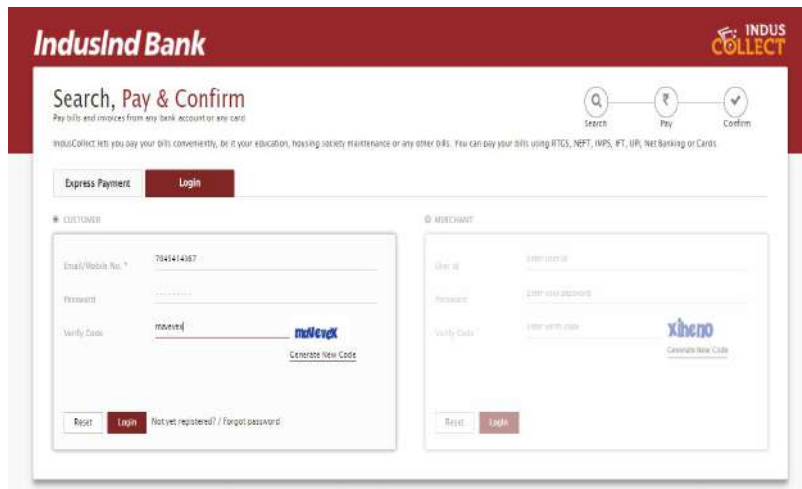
IndusInd Bank

INDUS COLLECT

Search, Pay & Confirm
Pay bills and invoices from any bank account or any card

Search Pay Confirm

IndusCollect lets you pay your bills conveniently, be it your education, housing society maintenance or any other bills. You can pay your bills using RTGS, NEFT, IMPS, IFT, UPI, Net Banking or Cards

Express Payment Login

CUSTOMER

Email/Mobile No. * 7045414367

Password ..........

Verify Code mavevex mAVevex

Generate New Code

Reset Login Not yet registered? / Forgot password

MERCHANT

User id Enter user id

Password Enter your password

Verify Code Enter verify code xiheno

Generate New Code

Reset Login